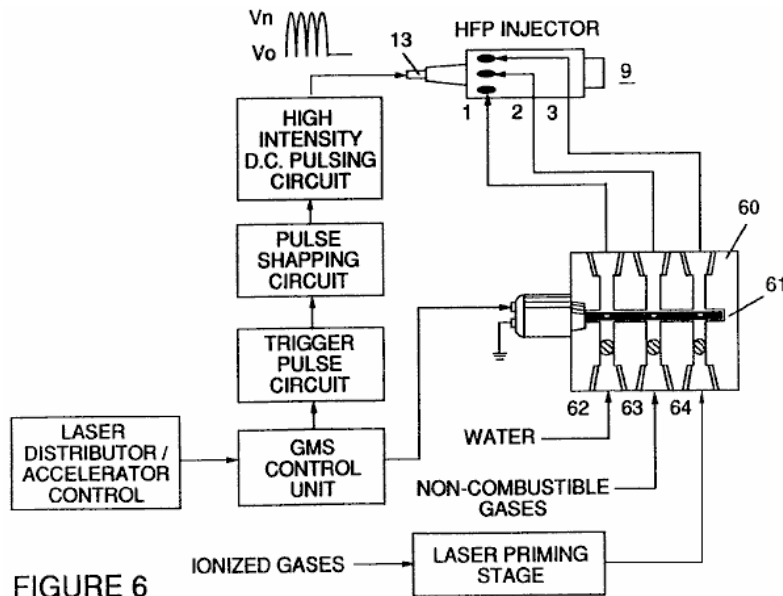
Vn

Vo

13

HFP INJECTOR

9

1 2 3

HIGH INTENSITY D.C. PULSING CIRCUIT

60

PULSE SHAPPING CIRCUIT

61

TRIGGER PULSE CIRCUIT

62 63 64

LASER DISTRIBUTOR / ACCELERATOR CONTROL

GMS CONTROL UNIT

WATER

NON-COMBUSTIBLE GASES

IONIZED GASES

LASER PRIMING STAGE

FIGURE 6